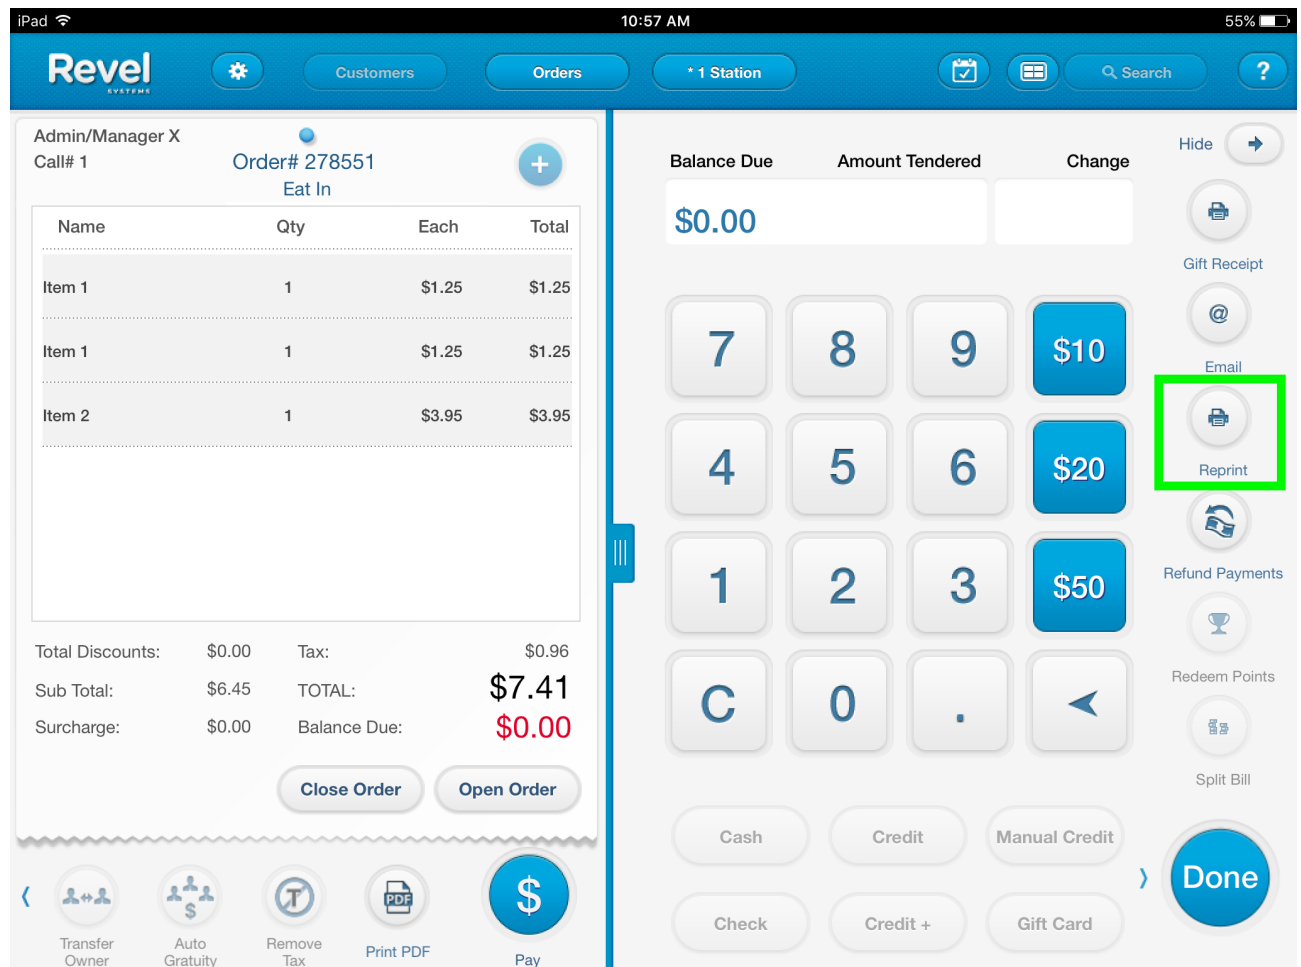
iPad 10:57 AM 55%

Revel SYSTEMS

Customers Orders * 1 Station Search ?

Admin/Manager X
Call# 1
Order# 278551
Eat In

| Name | Qty | Each | Total |
|---|---|---|---|
| Item 1 | 1 | \$1.25 | \$1.25 |
| Item 1 | 1 | \$1.25 | \$1.25 |
| Item 2 | 1 | \$3.95 | \$3.95 |

Total Discounts: \$0.00 Tax: \$0.96
Sub Total: \$6.45 TOTAL: \$7.41
Surcharge: \$0.00 Balance Due: \$0.00

Close Order Open Order

Transfer Owner Auto Gratuity Remove Tax Print PDF Pay

Balance Due Amount Tendered Change
\$0.00

7 8 9 \$10
4 5 6 \$20
1 2 3 \$50
C 0 .

Cash Credit Manual Credit
Check Credit + Gift Card

Hide
Gift Receipt
Email
Reprint
Refund Payments
Redeem Points
Split Bill
Done